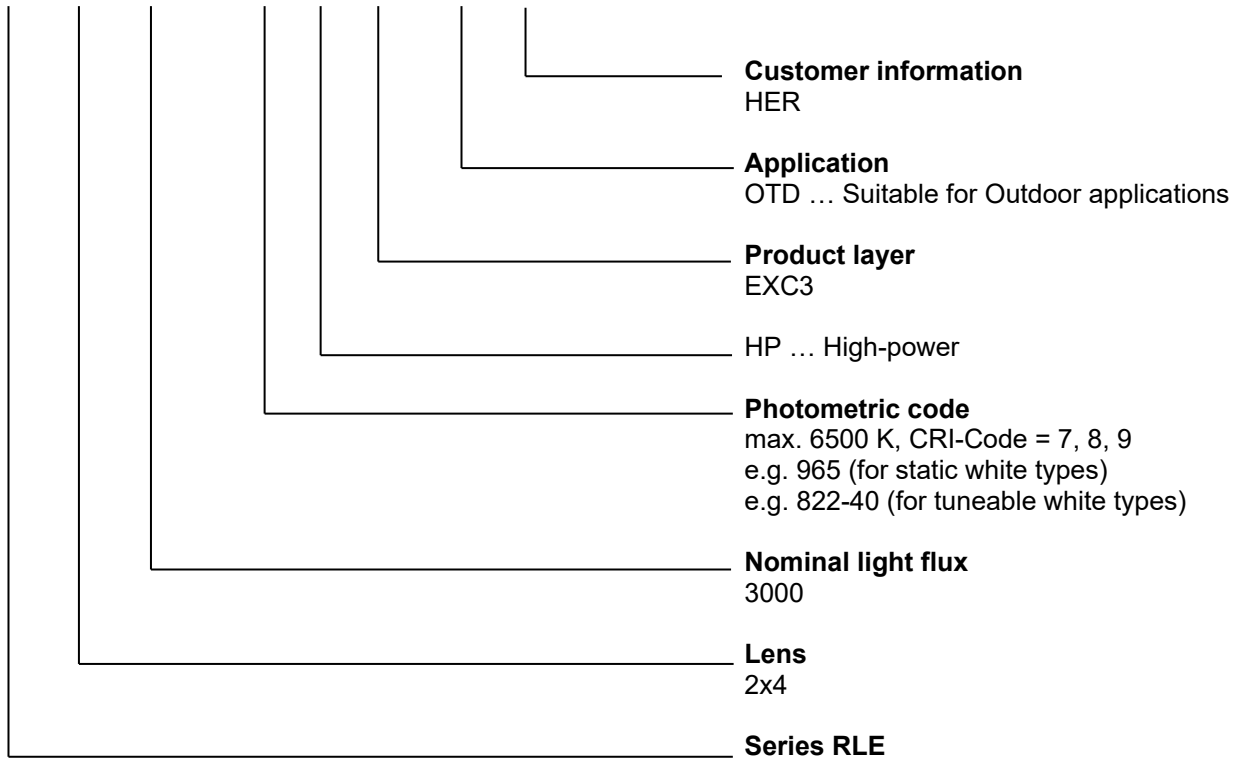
**Customer information**
HER

**Application**
OTD … Suitable for Outdoor applications

**Product layer**
EXC3

HP … High-power

**Photometric code**
max. 6500 K, CRI-Code = 7, 8, 9
e.g. 965 (for static white types)
e.g. 822-40 (for tuneable white types)

**Nominal light flux**
3000

**Lens**
2x4

**Series RLE**